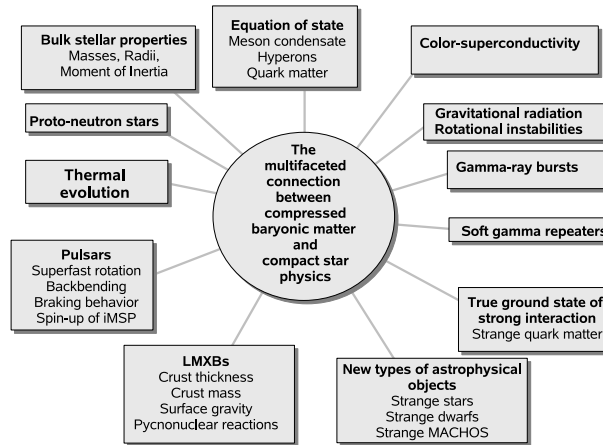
Equation of state
Meson condensate
Hyperons
Quark matter

Bulk stellar properties
Masses, Radii,
Moment of Inertia

Color-superconductivity

Proto-neutron stars

Gravitational radiation
Rotational instabilities

Thermal evolution

The multifaceted connection between compressed baryonic matter and compact star physics

Gamma-ray bursts

Soft gamma repeaters

Pulsars
Superfast rotation
Backbending
Braking behavior
Spin-up of iMSP

True ground state of strong interaction
Strange quark matter

LMXBs
Crust thickness
Crust mass
Surface gravity
Pycnonuclear reactions

New types of astrophysical objects
Strange stars
Strange dwarfs
Strange MACHOS